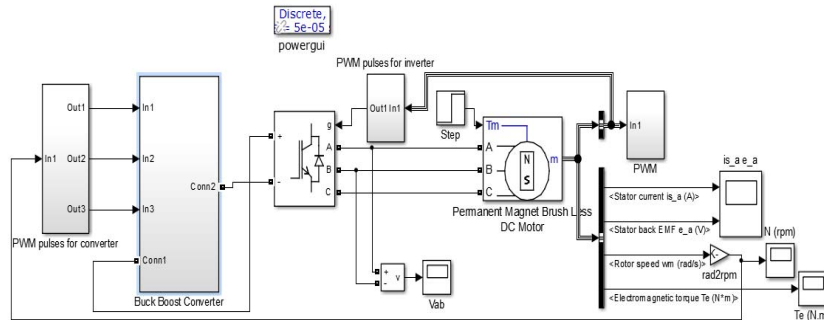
Discrete,
Ts = 5e-05
powergui

PWM pulses for inverter

Out1
In1 Out2
Out3
PWM pulses for converter

In1
In2
In3
Conn1
Conn2
Buck Boost Converter

g
A
B
C
+
-

Out1 In1

Step

Tm
m
A
B
C
N
S
Permanent Magnet Brush Less DC Motor

In1
PWM

is_a e_a

<Stator current is_a (A)>
<Stator back EMF e_a (V)>
<Rotor speed wm (rad/s)>
<Electromagnetic torque Te (N*m)>

rad2rpm
N (rpm)
Te (N.m

+
-
v
Vab